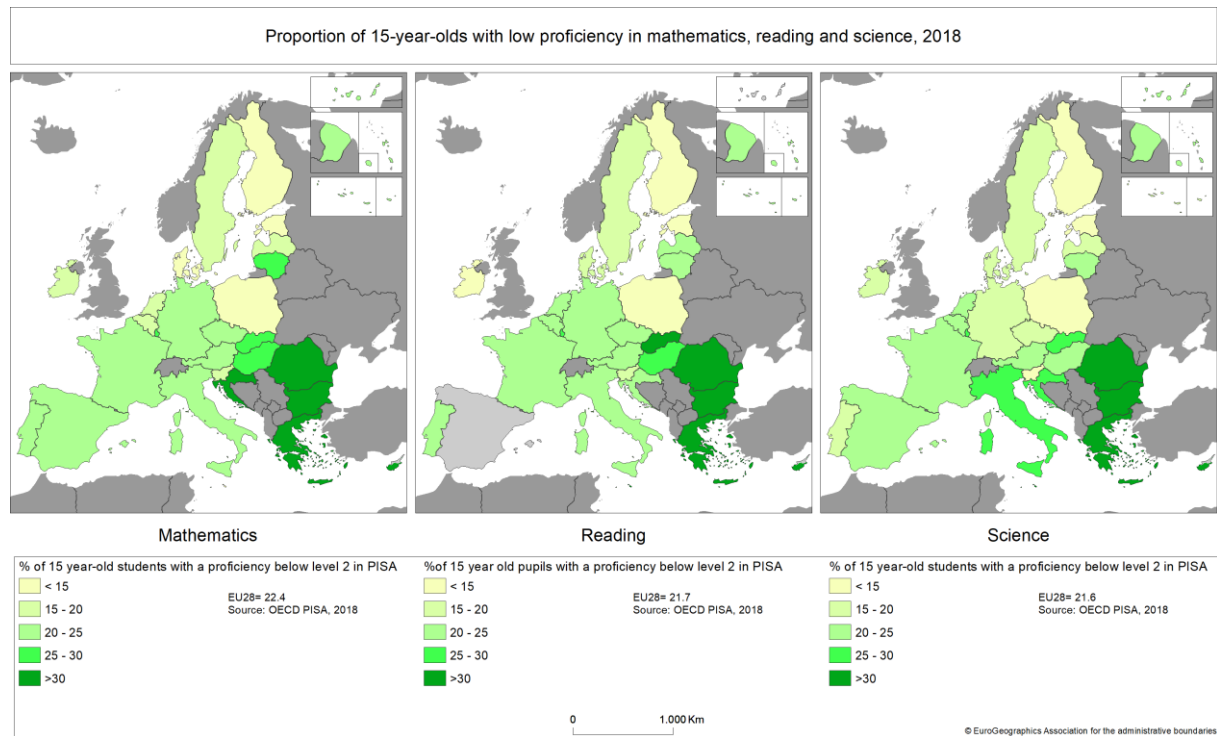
Proportion of 15-year-olds with low proficiency in mathematics, reading and science, 2018

Mathematics

Reading

Science

% of 15 year-old students with a proficiency below level 2 in PISA
< 15
15 - 20
20 - 25
25 - 30
>30
EU28= 22.4
Source: OECD PISA, 2018

%of 15 year old pupils with a proficiency below level 2 in PISA
< 15
15 - 20
20 - 25
25 - 30
>30
EU28= 21.7
Source: OECD PISA, 2018

% of 15 year-old students with a proficiency below level 2 in PISA
< 15
15 - 20
20 - 25
25 - 30
>30
EU28= 21.6
Source: OECD PISA, 2018

0 1.000 Km

© EuroGeographics Association for the administrative boundaries